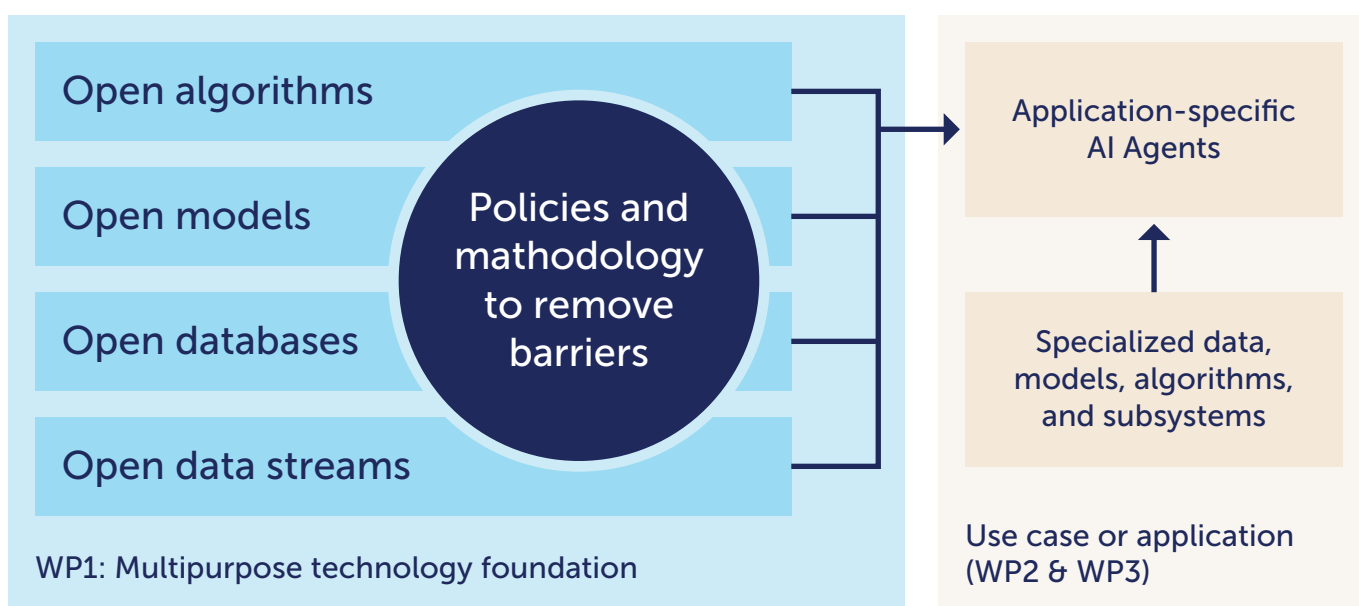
Open algorithms

Open models

Open databases

Open data streams

Policies and mathodology to remove barriers

WP1: Multipurpose technology foundation

Application-specific AI Agents

Specialized data, models, algorithms, and subsystems

Use case or application (WP2 & WP3)